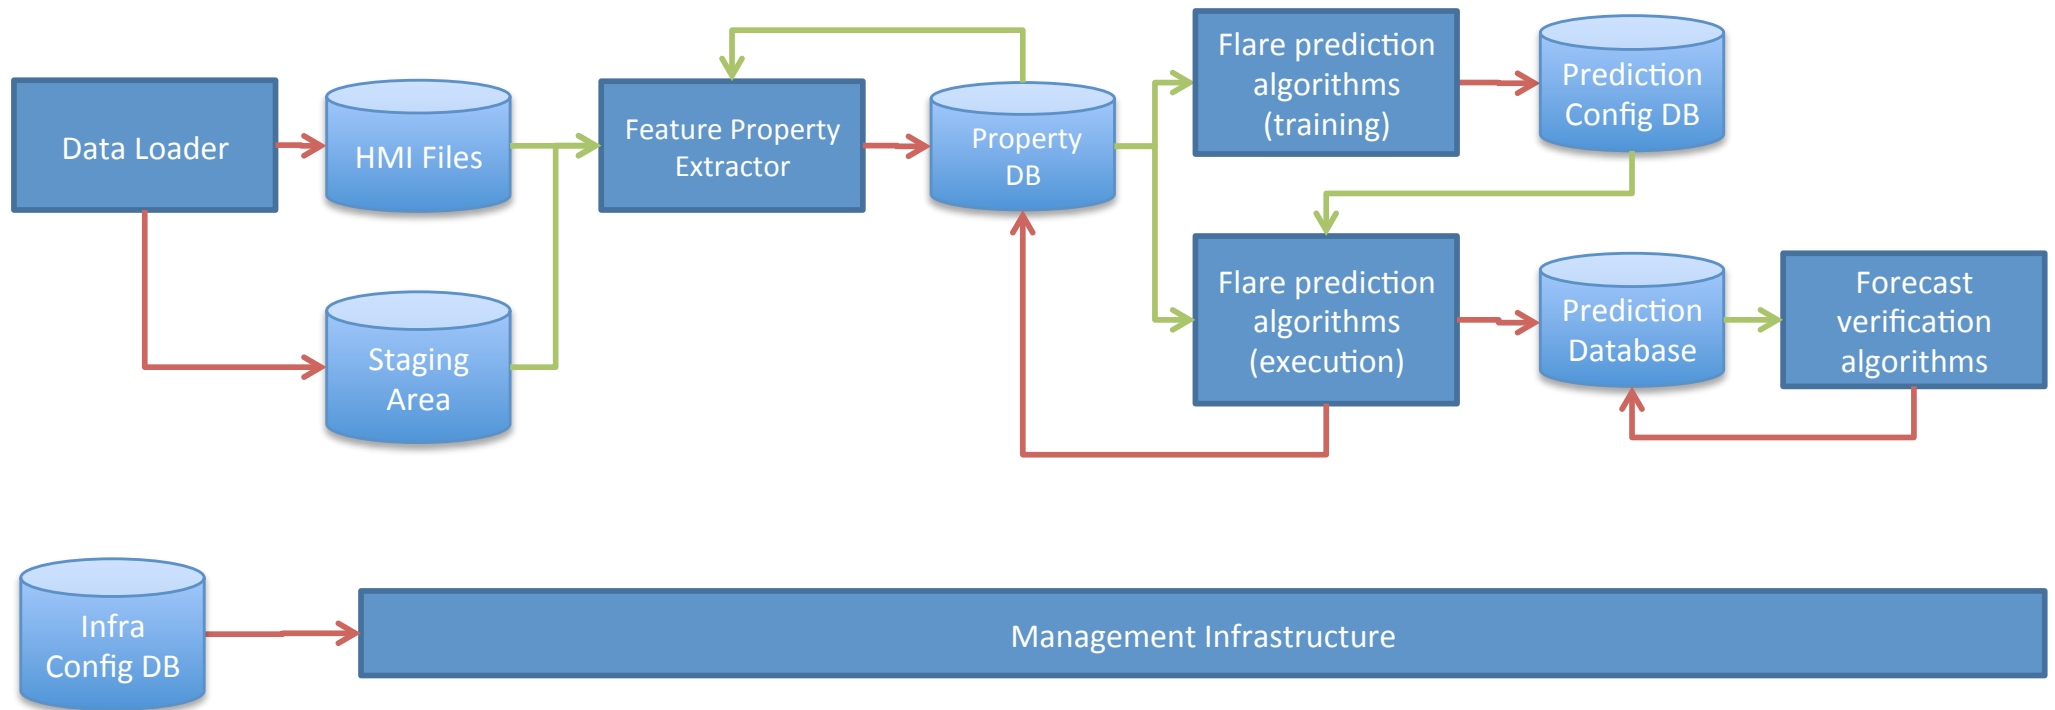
Data Loader

HMI Files

Staging Area

Feature Property Extractor

Property DB

Flare prediction algorithms (training)

Prediction Config DB

Flare prediction algorithms (execution)

Prediction Database

Forecast verification algorithms

Infra Config DB

Management Infrastructure